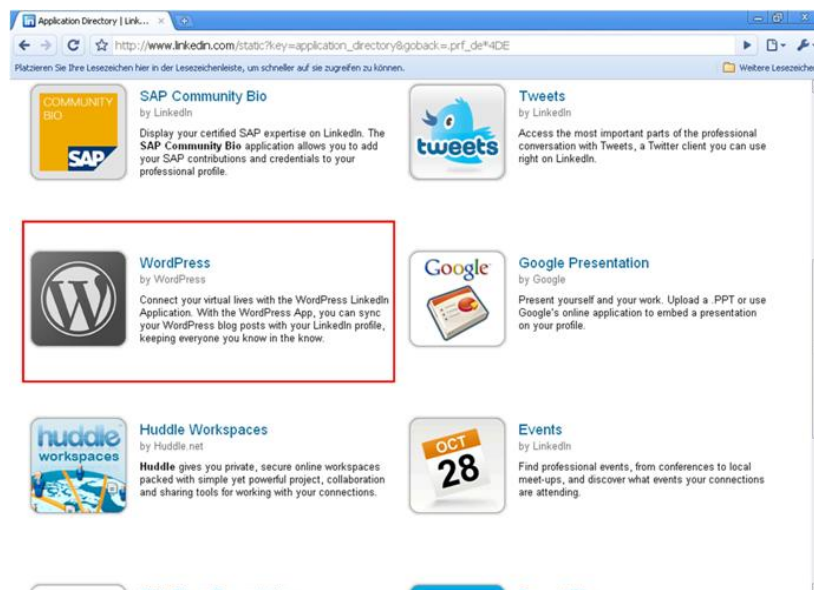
Application Directory | Link... ×

http://www.linkedin.com/static?key=application_directory&goback=.prf_de*4DE

Platzieren Sie Ihre Lesezeichen hier in der Lesezeichenleiste, um schneller auf sie zugreifen zu können.

Weitere Lesezeiche

COMMUNITY BIO

SAP

SAP Community Bio
by LinkedIn
Display your certified SAP expertise on LinkedIn. The SAP Community Bio application allows you to add your SAP contributions and credentials to your professional profile.

tweets

Tweets
by LinkedIn
Access the most important parts of the professional conversation with Tweets, a Twitter client you can use right on LinkedIn.

WordPress
by WordPress
Connect your virtual lives with the WordPress LinkedIn Application. With the WordPress App, you can sync your WordPress blog posts with your LinkedIn profile, keeping everyone you know in the know.

Google

Google Presentation
by Google
Present yourself and your work. Upload a .PPT or use Google's online application to embed a presentation on your profile.

huddle workspaces

Huddle Workspaces
by Huddle.net
Huddle gives you private, secure online workspaces packed with simple yet powerful project, collaboration and sharing tools for working with your connections.

OCT
28

Events
by LinkedIn
Find professional events, from conferences to local meet-ups, and discover what events your connections are attending.